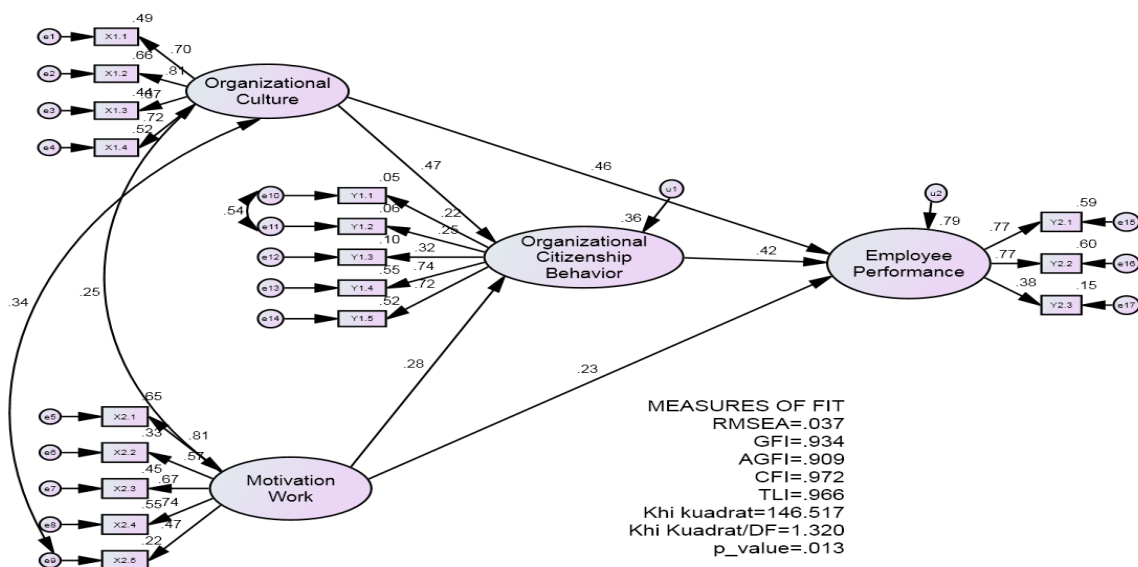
e1 X1.1 .49 .70
e2 X1.2 .66 .81
e3 X1.3 .44 .67
e4 X1.4 .52 .72

Organizational Culture

.47

.46

e10 Y1.1 .05 .22
.54
e11 Y1.2 .06 .25
e12 Y1.3 .10 .32
e13 Y1.4 .55 .74
e14 Y1.5 .52 .72

u1
.36

Organizational Citizenship Behavior

.42

u2
.79

Employee Performance

.77 Y2.1 .59 e15
.77 Y2.2 .60 e16
.38 Y2.3 .15 e17

.34

.25

.28

.23

e5 X2.1 .65 .81
e6 X2.2 .33 .57
e7 X2.3 .45 .67
e8 X2.4 .55 .74
e9 X2.5 .22 .47

Motivation Work

MEASURES OF FIT
RMSEA=.037
GFI=.934
AGFI=.909
CFI=.972
TLI=.966
Khi kuadrat=146.517
Khi Kuadrat/DF=1.320
p_value=.013